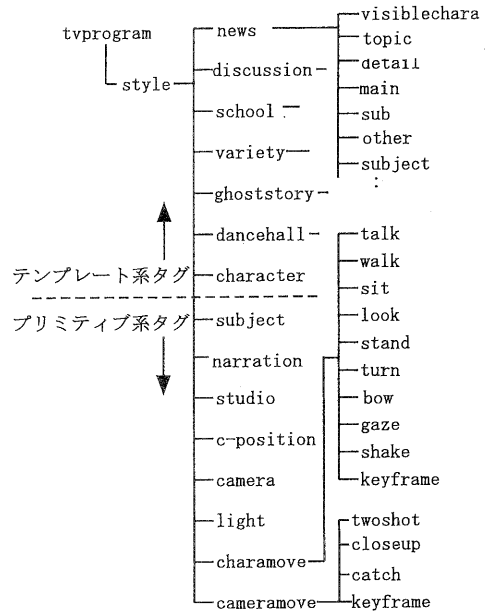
tvprogram
style
news
discussion
school
variety
ghoststory
dancehall
character
subject
narration
studio
c-position
camera
light
charamove
cameramove
visiblechara
topic
detail
main
sub
other
subject
:
talk
walk
sit
look
stand
turn
bow
gaze
shake
keyframe
twoshot
closeup
catch
keyframe
テンプレート系タグ
プリミティブ系タグ